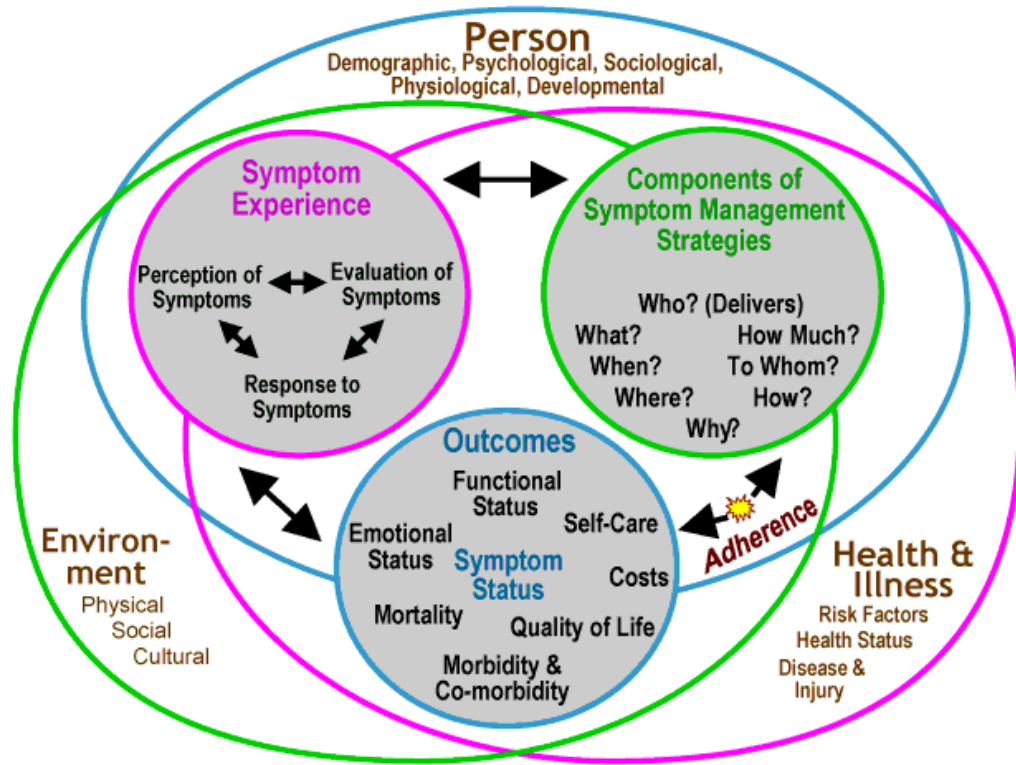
Person
Demographic, Psychological, Sociological, Physiological, Developmental

Symptom Experience

Perception of Symptoms
Evaluation of Symptoms
Response to Symptoms

Components of Symptom Management Strategies

Who? (Delivers)
What?
How Much?
When?
To Whom?
Where?
How?
Why?

Outcomes
Functional Status
Emotional Status
Self-Care
Symptom Status
Costs
Mortality
Quality of Life
Morbidity & Co-morbidity

Adherence

Environment
Physical
Social
Cultural

Health & Illness
Risk Factors
Health Status
Disease & Injury